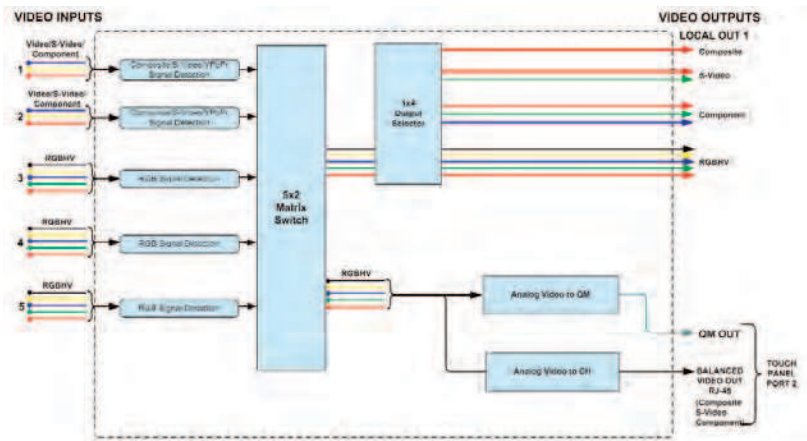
VIDEO INPUTS

VIDEO OUTPUTS

LOCAL OUT 1

Video/S-Video/ Component

1

Composite/S-Video/YPbPr Signal Detection

Video/S-Video/ Component

2

Composite/S-Video/YPbPr Signal Detection

RGBHV

3

RGB Signal Detection

RGBHV

4

RGB Signal Detection

RGBHV

5

RGB Signal Detection

5x2 Matrix Switch

1x4 Output Selector

Composite

S-Video

Component

RGBHV

RGBHV

Analog Video to QM

QM OUT

Analog Video to CH

BALANCED VIDEO OUT RJ-45 (Composite S-Video Component)

TOUCH PANEL PORT 2